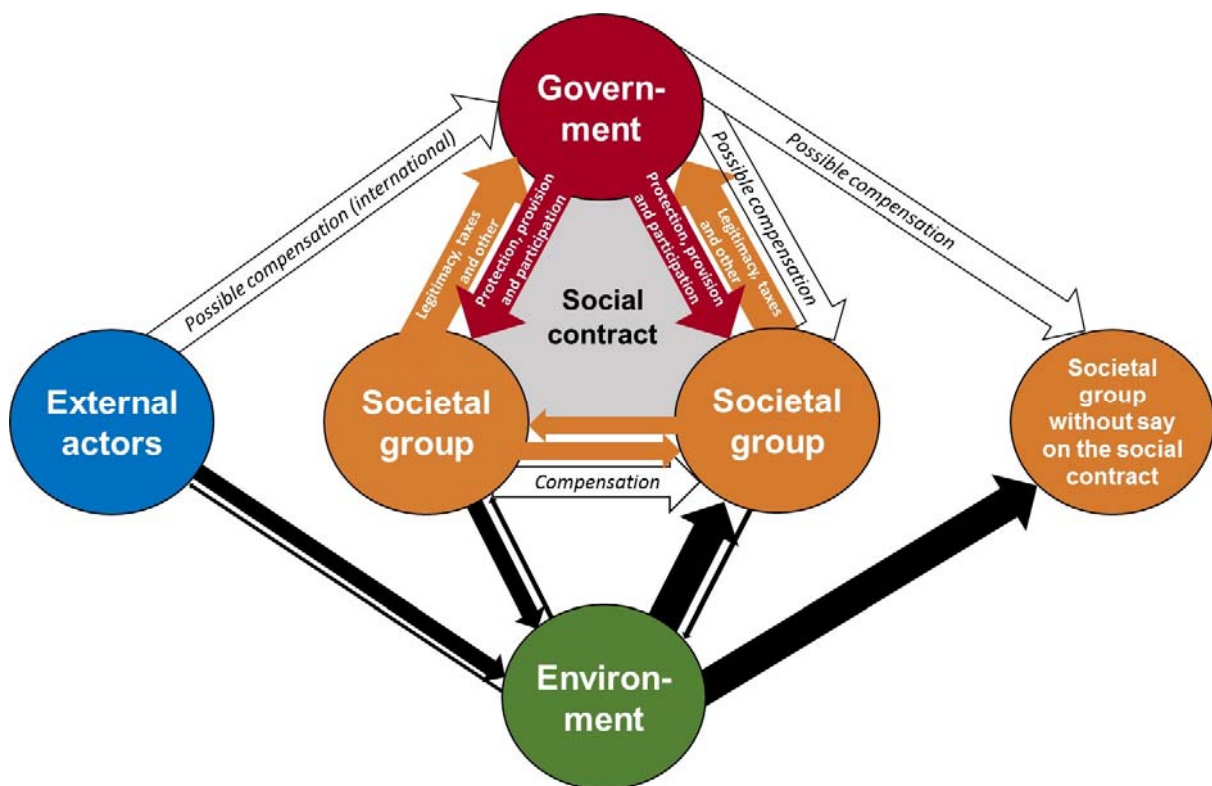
Government

Possible compensation (international)

Possible compensation

Possible compensation

Legitimacy, taxes and other

Protection, provision and participation

Protection, provision and participation

Legitimacy, taxes and other

Social contract

External actors

Societal group

Societal group

Societal group without say on the social contract

Compensation

Environment